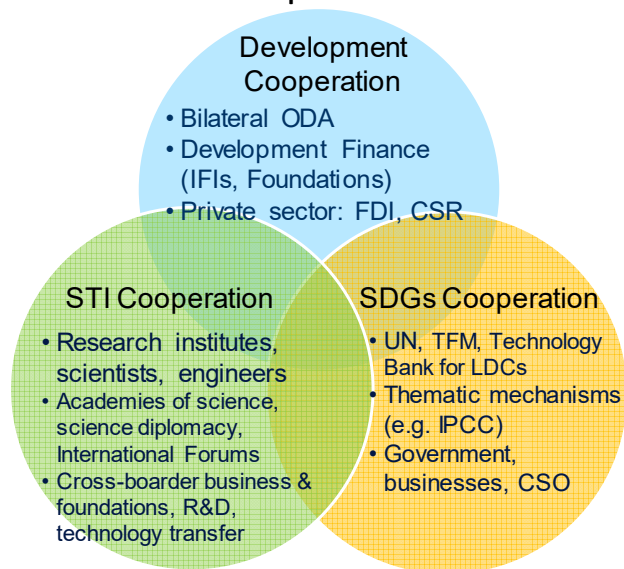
Development Cooperation

• Bilateral ODA
• Development Finance (IFIs, Foundations)
• Private sector: FDI, CSR

STI Cooperation

• Research institutes, scientists, engineers
• Academies of science, science diplomacy, International Forums
• Cross-boarder business & foundations, R&D, technology transfer

SDGs Cooperation

• UN, TFM, Technology Bank for LDCs
• Thematic mechanisms (e.g. IPCC)
• Government, businesses, CSO